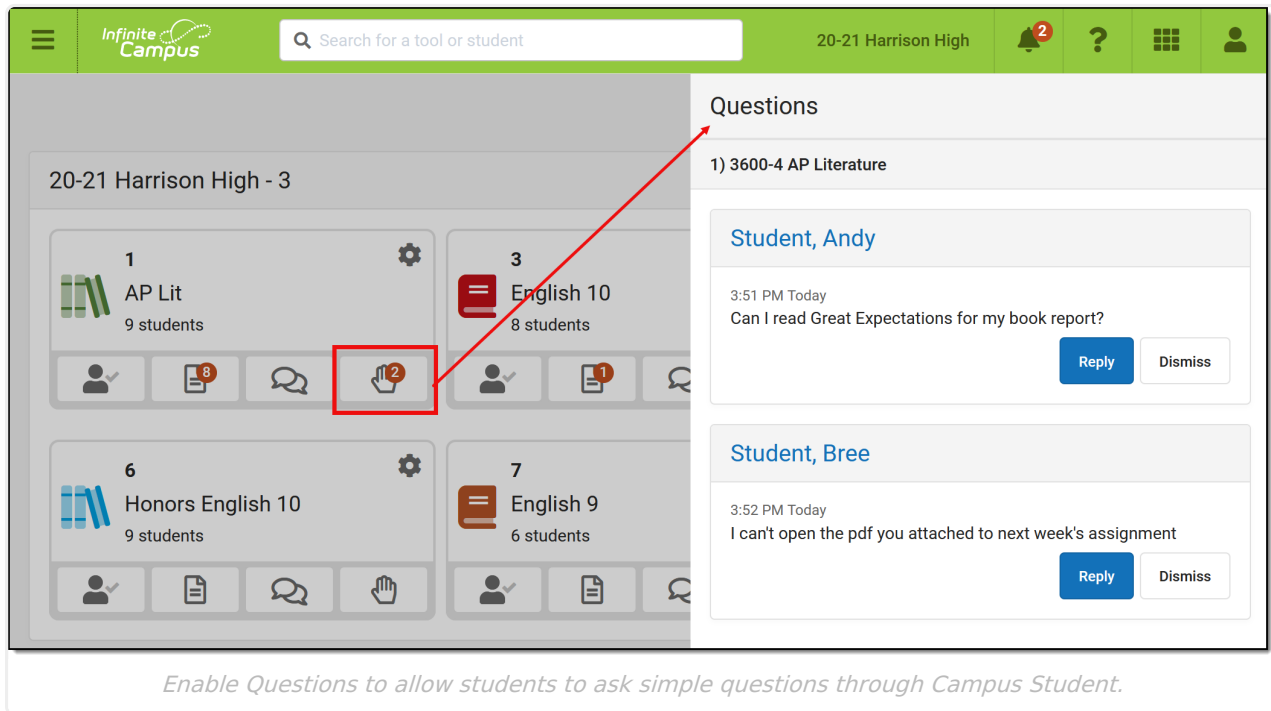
Infinite Campus

Search for a tool or student

20-21 Harrison High

2

?

20-21 Harrison High - 3

1
AP Lit
9 students

8

2

3
English 10
8 students

1

6
Honors English 10
9 students

7
English 9
6 students

Questions

1) 3600-4 AP Literature

Student, Andy

3:51 PM Today
Can I read Great Expectations for my book report?

Reply

Dismiss

Student, Bree

3:52 PM Today
I can't open the pdf you attached to next week's assignment

Reply

Dismiss

Enable Questions to allow students to ask simple questions through Campus Student.